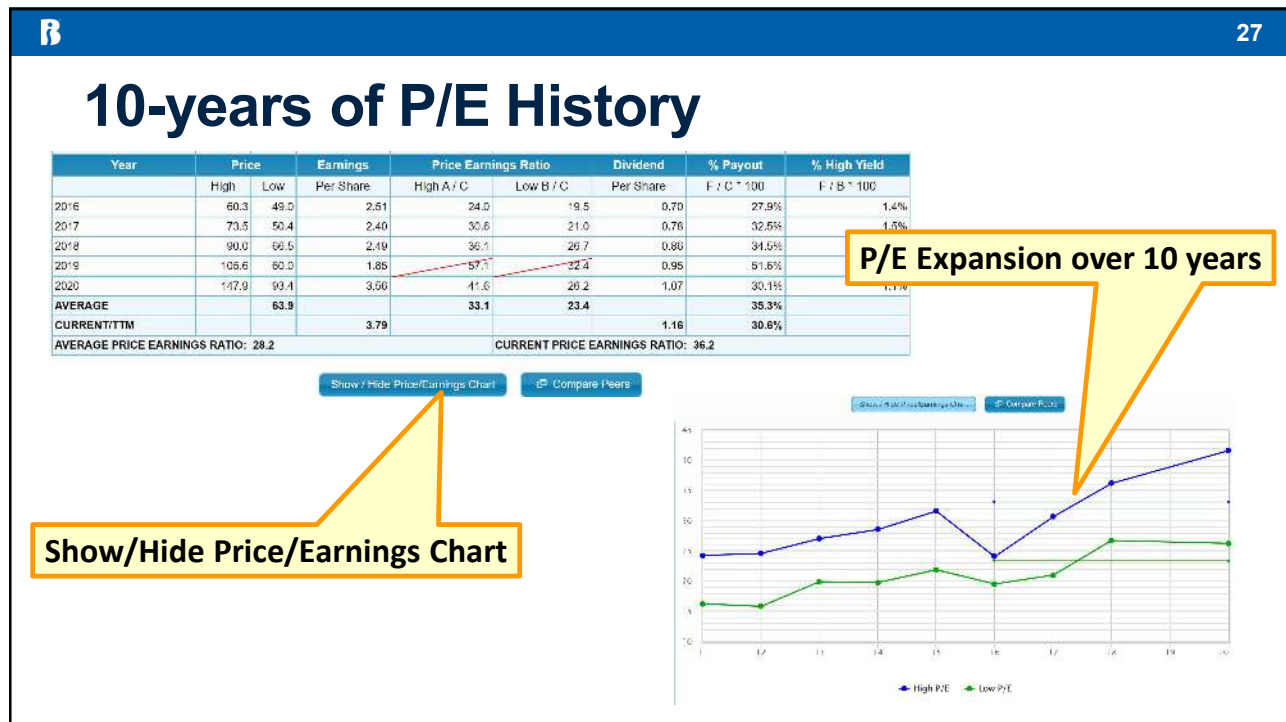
27

10-years of P/E History

| Year | Price | | Earnings | Price Earnings Ratio | | Dividend | % Payout | % High Yield |
|---|---|---|---|---|---|---|---|---|
| | High | Low | Per Share | High A / C | Low B / C | Per Share | F / C * 100 | F / B * 100 |
| 2016 | 60.3 | 49.0 | 2.51 | 24.0 | 19.5 | 0.70 | 27.9% | 1.4% |
| 2017 | 73.5 | 50.4 | 2.40 | 30.6 | 21.0 | 0.78 | 32.5% | 1.5% |
| 2018 | 90.0 | 66.5 | 2.49 | 36.1 | 26.7 | 0.86 | 34.5% | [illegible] |
| 2019 | 106.6 | 60.0 | 1.85 | 57.1 | 32.4 | 0.95 | 51.6% | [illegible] |
| 2020 | 147.9 | 93.4 | 3.56 | 41.6 | 26.2 | 1.07 | 30.1% | 1.1% |
| AVERAGE | | 63.9 | | 33.1 | 23.4 | | 35.3% | |
| CURRENT/TTM | | | 3.79 | | | 1.16 | 30.6% | |
| AVERAGE PRICE EARNINGS RATIO: 28.2 | | | | CURRENT PRICE EARNINGS RATIO: 36.2 | | | | |

P/E Expansion over 10 years

Show / Hide Price/Earnings Chart

Compare Peers

Show / Hide Price/Earnings Chart

Compare Peers

45
40
35
30
25
20
15
10

11 12 13 14 15 16 17 18 19 20

High P/E Low P/E

Show/Hide Price/Earnings Chart